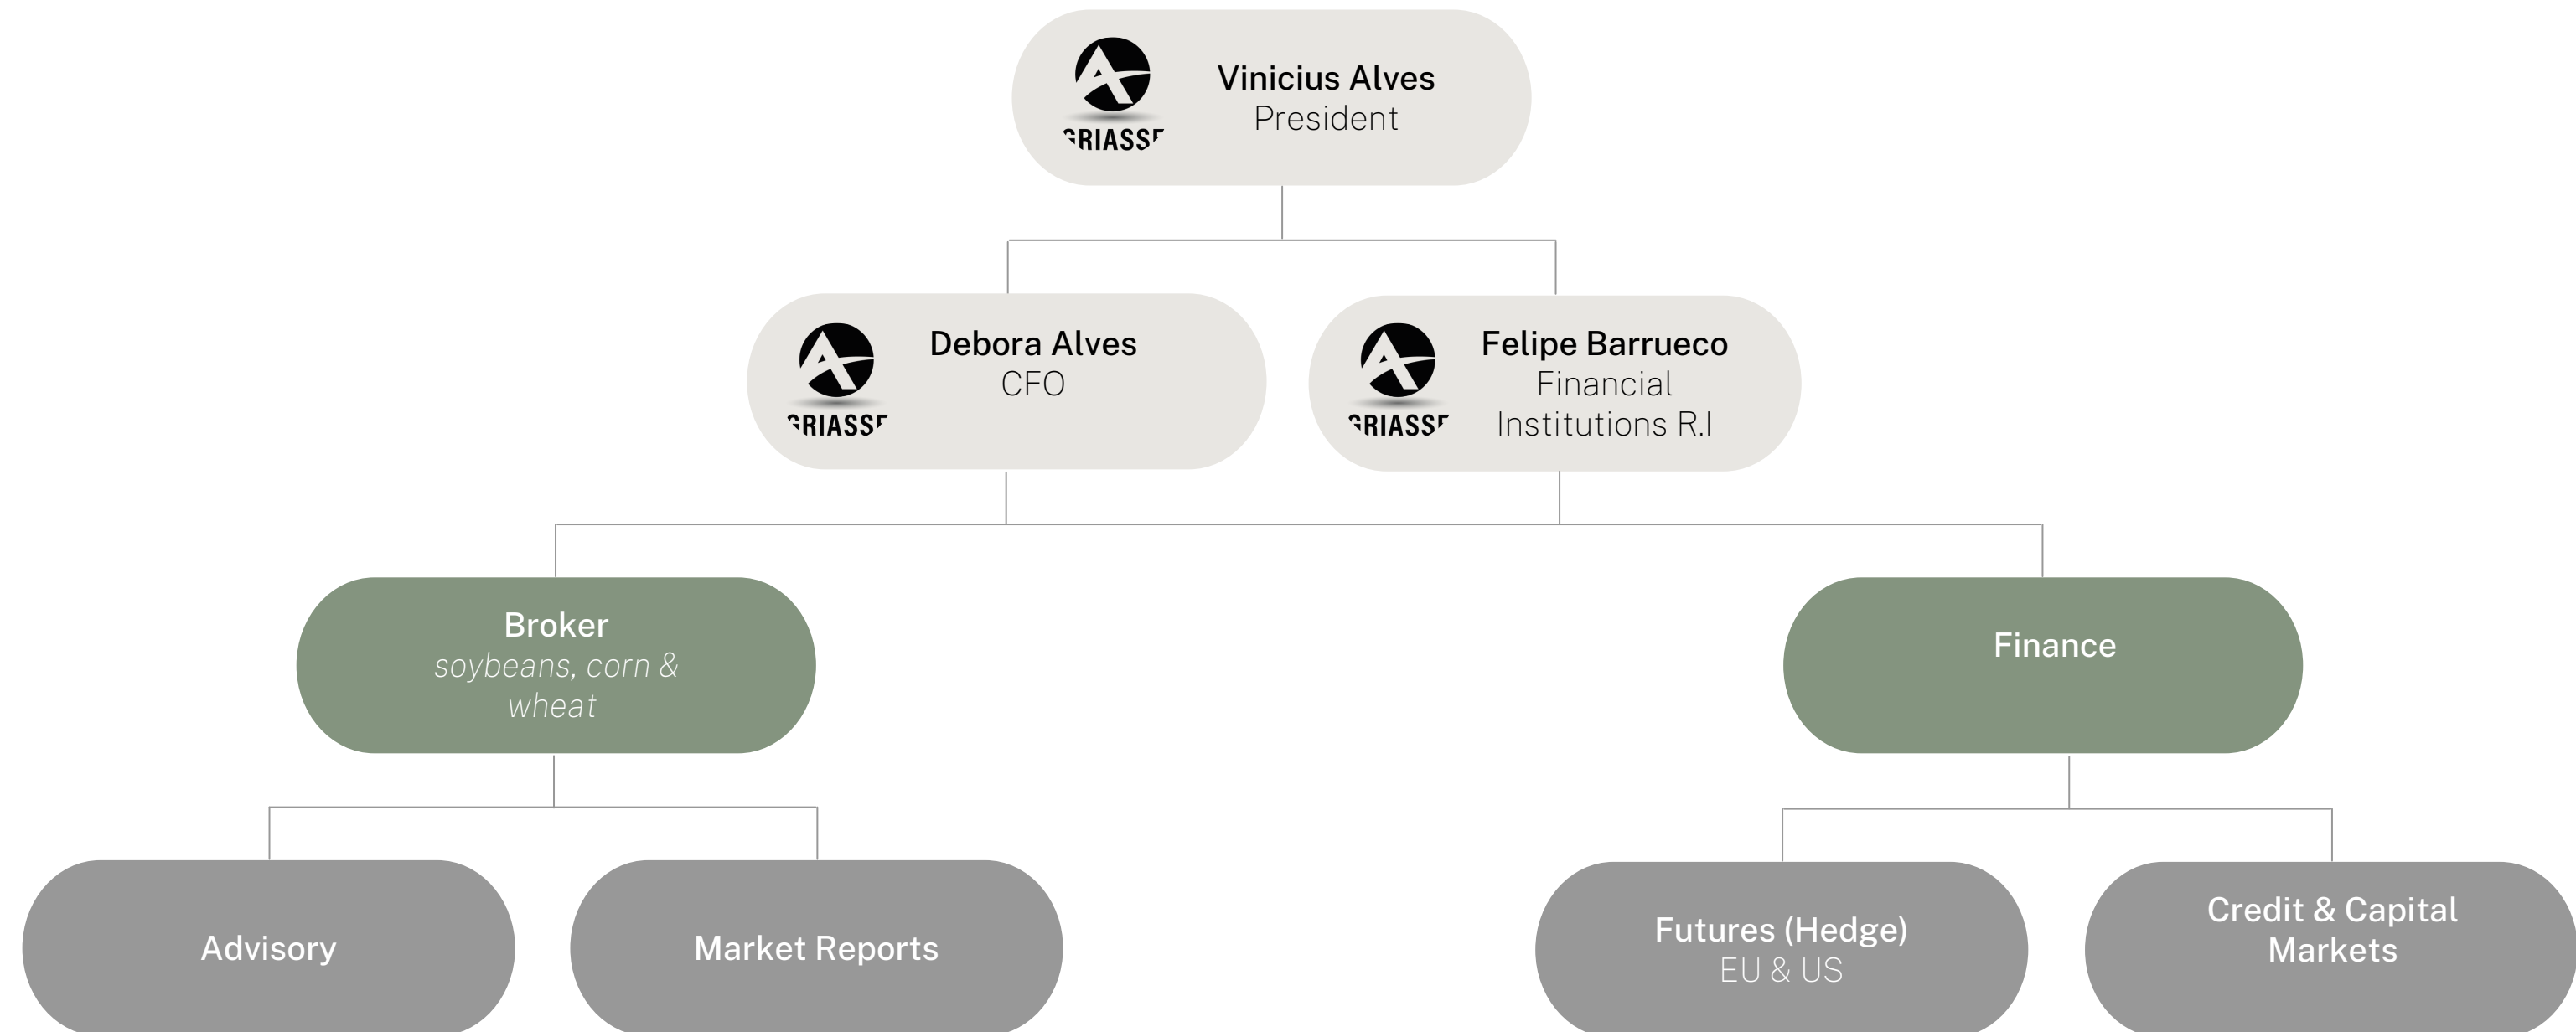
GRIASSE
Vinicius Alves
President

GRIASSE
Debora Alves
CFO

GRIASSE
Felipe Barrueco
Financial Institutions R.I

Broker
soybeans, corn & wheat

Finance

Advisory

Market Reports

Futures (Hedge)
EU & US

Credit & Capital Markets